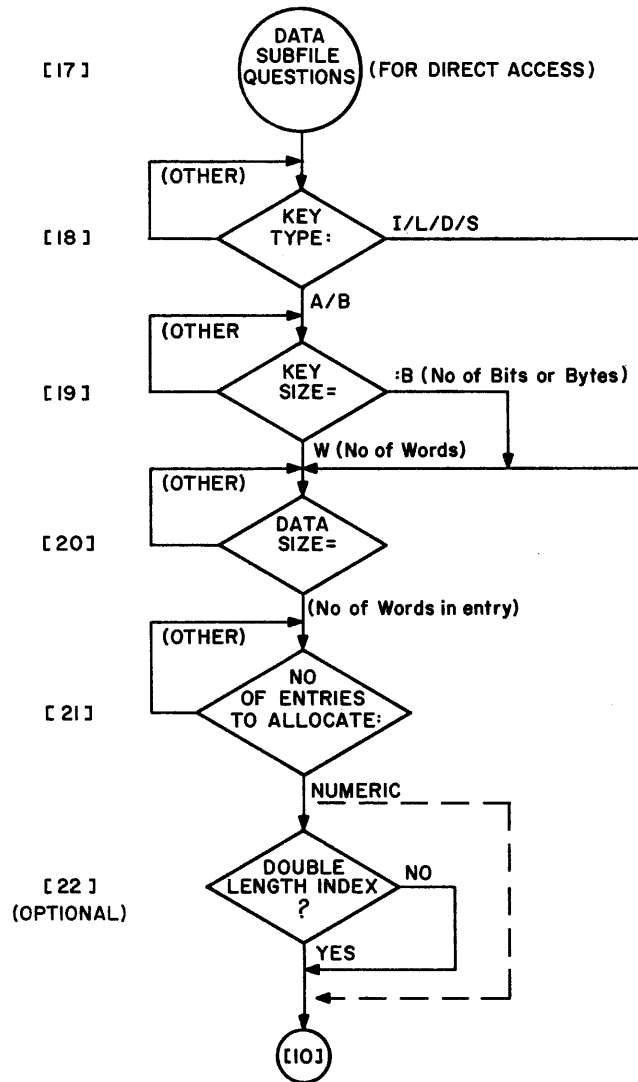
[17]

DATA SUBFILE QUESTIONS (FOR DIRECT ACCESS)

(OTHER)

[18]

KEY TYPE:

I/L/D/S

A/B

(OTHER

[19]

KEY SIZE=

:B (No of Bits or Bytes)

W (No of Words)

(OTHER)

[20]

DATA SIZE=

(No of Words in entry)

(OTHER)

[21]

NO OF ENTRIES TO ALLOCATE:

NUMERIC

[22]
(OPTIONAL)

DOUBLE LENGTH INDEX ?

NO

YES

[10]